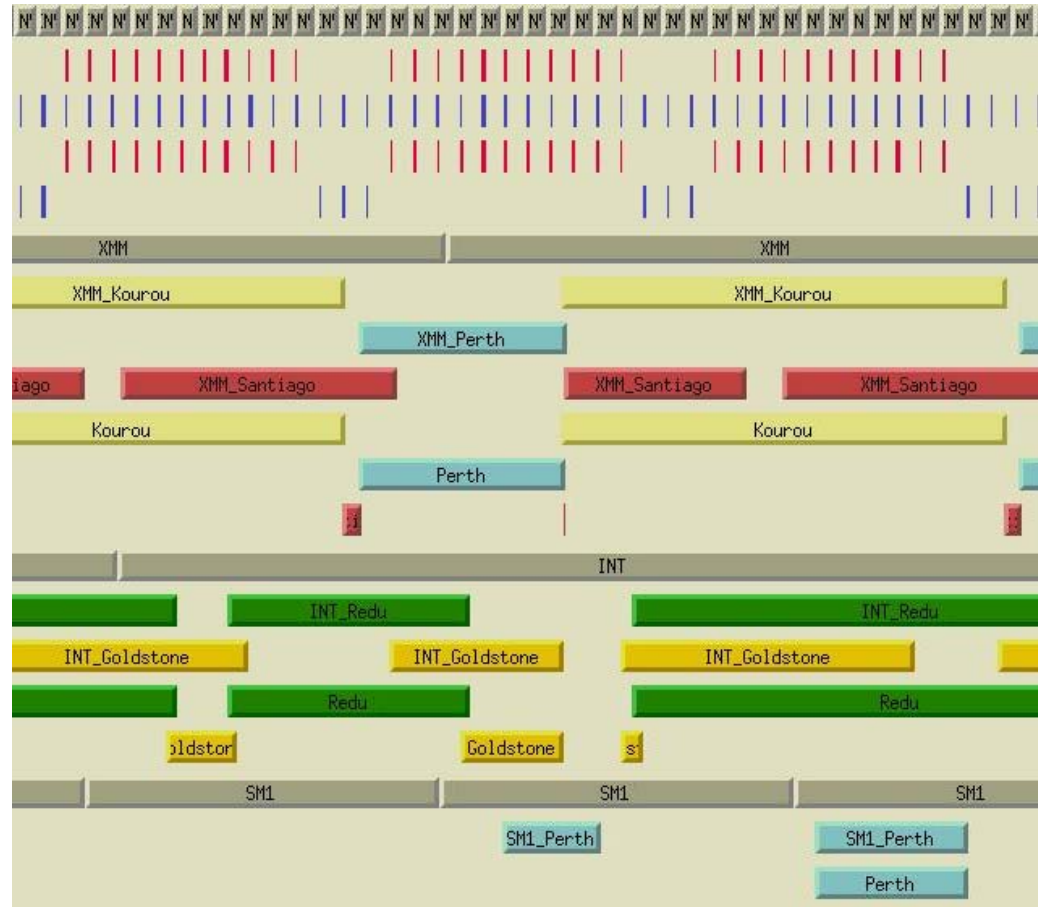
N N N N N N N N N N N N N N N N N N N N N N N N N N N N N N N N N N N N N N N N

XMM
XMM

XMM_Kourou
XMM_Kourou

XMM_Perth

iago
XMM_Santiago
XMM_Santiago
XMM_Santiago

Kourou
Kourou

Perth

INT

INT_Redu
INT_Redu

INT_Goldstone
INT_Goldstone
INT_Goldstone

Redu
Redu

oldstor
Goldstone
s

SM1
SM1
SM1

SM1_Perth
SM1_Perth

Perth